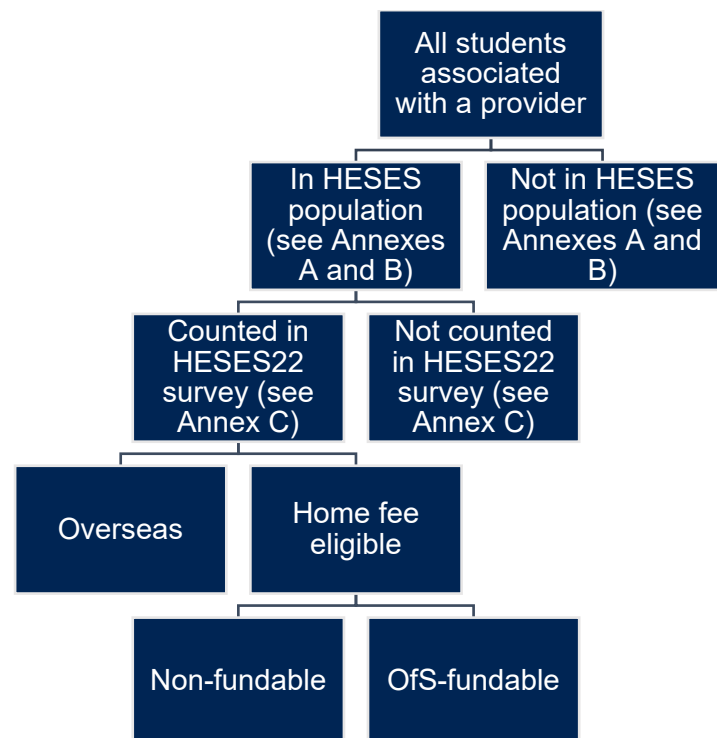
All students associated with a provider

In HESES population (see Annexes A and B)

Not in HESES population (see Annexes A and B)

Counted in HESES22 survey (see Annex C)

Not counted in HESES22 survey (see Annex C)

Overseas

Home fee eligible

Non-fundable

OfS-fundable